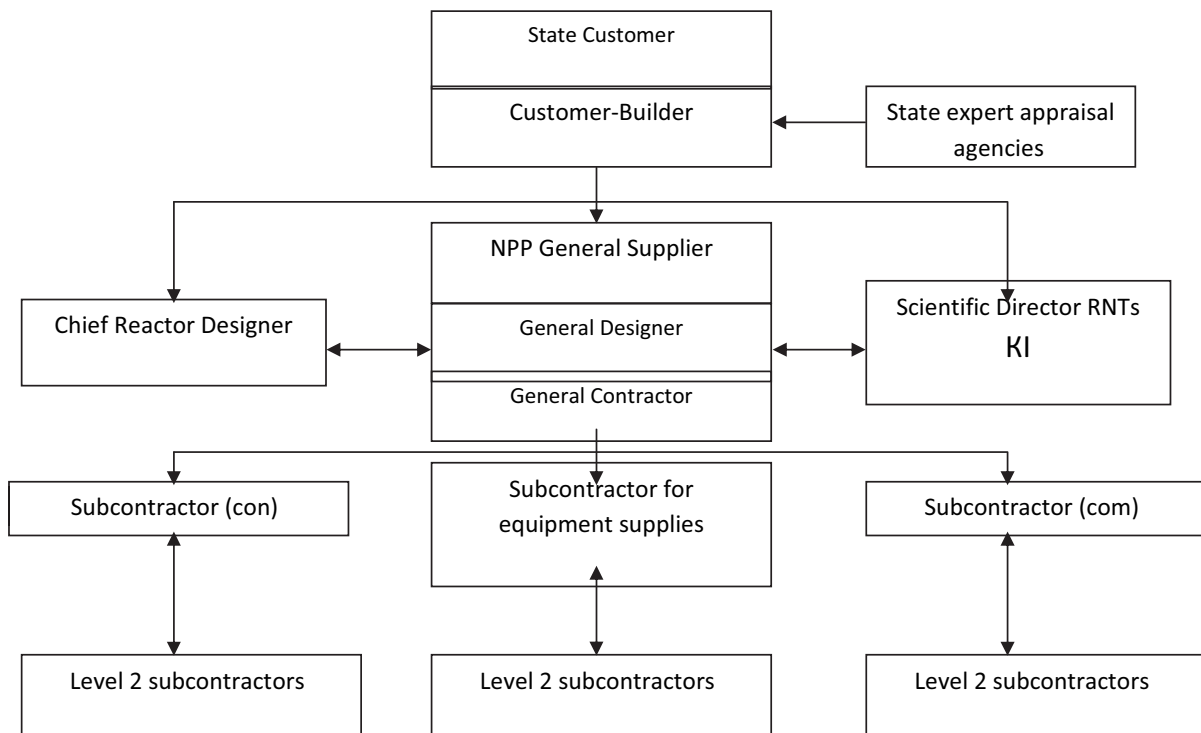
State Customer

Customer-Builder

State expert appraisal agencies

NPP General Supplier

Chief Reactor Designer

General Designer

General Contractor

Scientific Director RNTs KI

Subcontractor (con)

Subcontractor for equipment supplies

Subcontractor (com)

Level 2 subcontractors

Level 2 subcontractors

Level 2 subcontractors